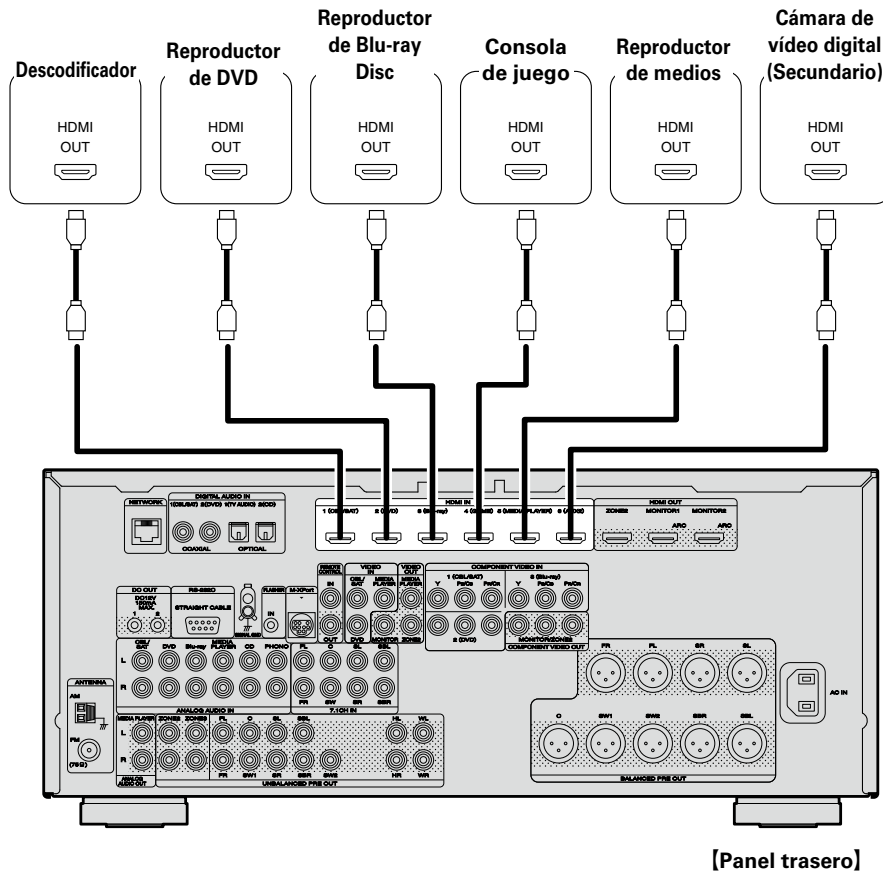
Descodificador

Reproductor de DVD

Reproductor de Blu-ray Disc

Consola de juego

Reproductor de medios

Cámara de vídeo digital (Secundario)

HDMI OUT

HDMI OUT

HDMI OUT

HDMI OUT

HDMI OUT

HDMI OUT

NETWORK

DIGITAL AUDIO IN

HDMI IN

HDMI OUT

ZONE2

MONITOR1

MONITOR2

ARC

ARC

COAXIAL

OPTICAL

DC OUT

RS-232C

STRAIGHT CABLE

M-XPort

REMOTE CONTROL

IN

OUT

VIDEO IN

VIDEO OUT

COMPONENT VIDEO IN

Y

MONITOR/ZONE2

COMPONENT VIDEO OUT

CBL/SAT

DVD

Blu-ray

MEDIA PLAYER

CD

PHONO

FL

C

SL

SBL

FR

SW

SR

SBR

ANALOG AUDIO IN

7.1CH IN

ANTENNA

AM

FM

L

R

ZONE2

ZONE3

SW1

SW2

HL

WL

HR

WR

UNBALANCED PRE OUT

BALANCED PRE OUT

AC IN

【Panel trasero】